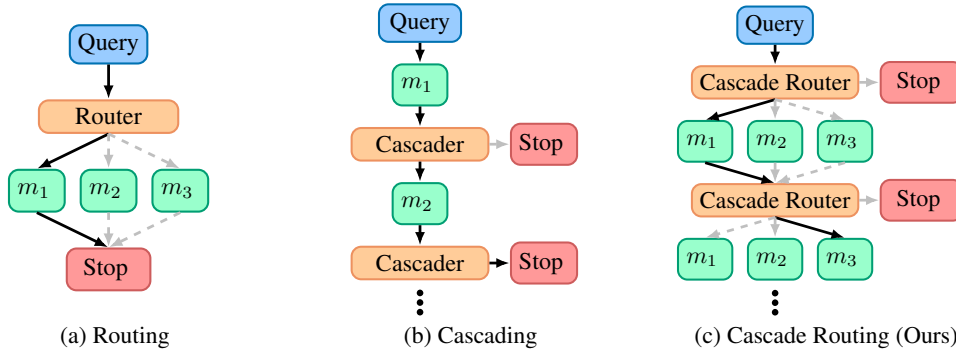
Query
Router
$m_1$ $m_2$ $m_3$
Stop
(a) Routing

Query
$m_1$
Cascader
Stop
$m_2$
Cascader
Stop
(b) Cascading

Query
Cascade Router
Stop
$m_1$ $m_2$ $m_3$
Cascade Router
Stop
$m_1$ $m_2$ $m_3$
(c) Cascade Routing (Ours)